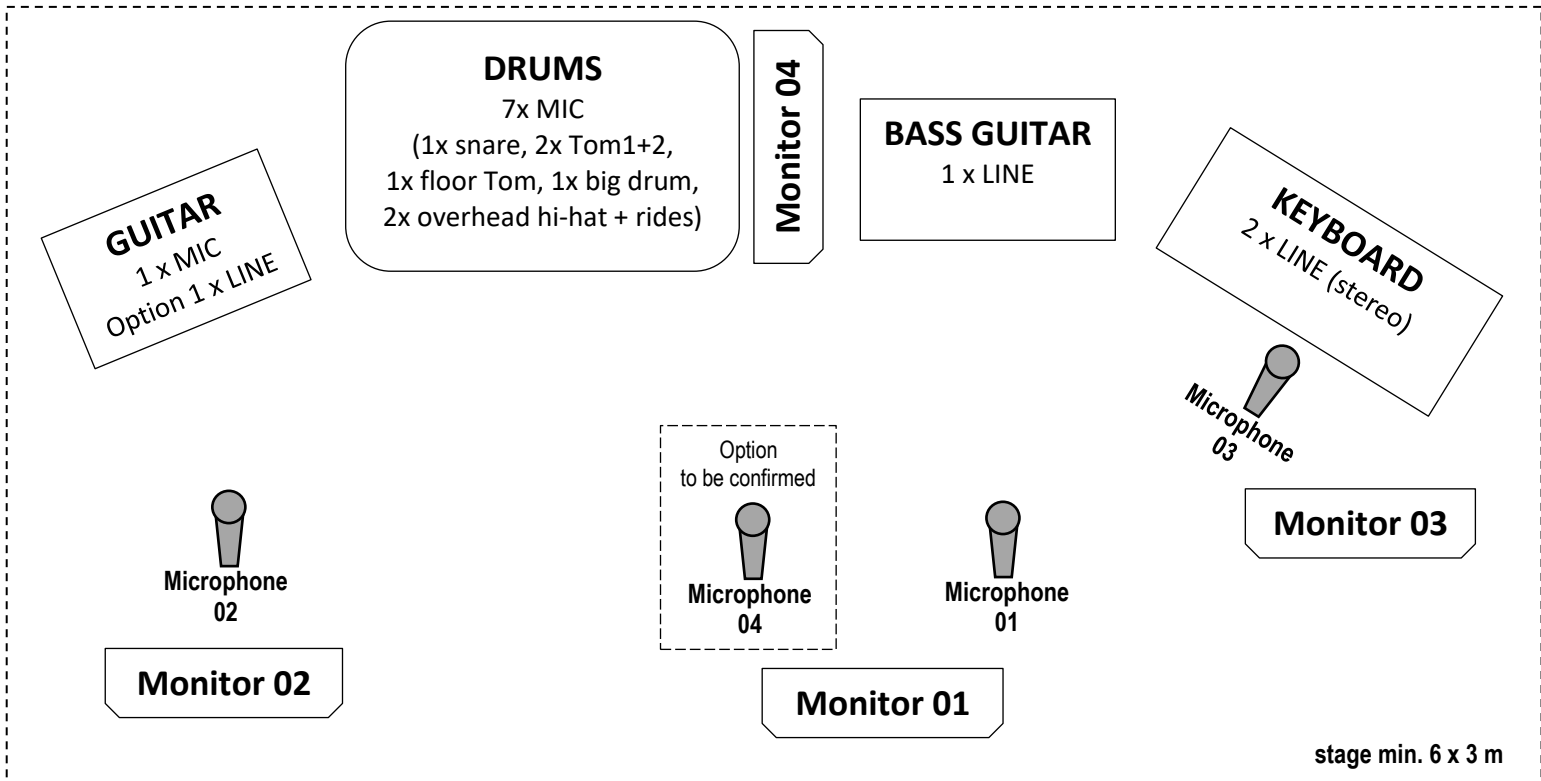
DRUMS
7x MIC
(1x snare, 2x Tom1+2, 1x floor Tom, 1x big drum, 2x overhead hi-hat + rides)

Monitor 04

BASS GUITAR
1 x LINE

GUITAR
1 x MIC
Option 1 x LINE

KEYBOARD
2 x LINE (stereo)

Microphone 03

Option to be confirmed

Monitor 03

Microphone 02

Microphone 04

Microphone 01

Monitor 02

Monitor 01

stage min. 6 x 3 m